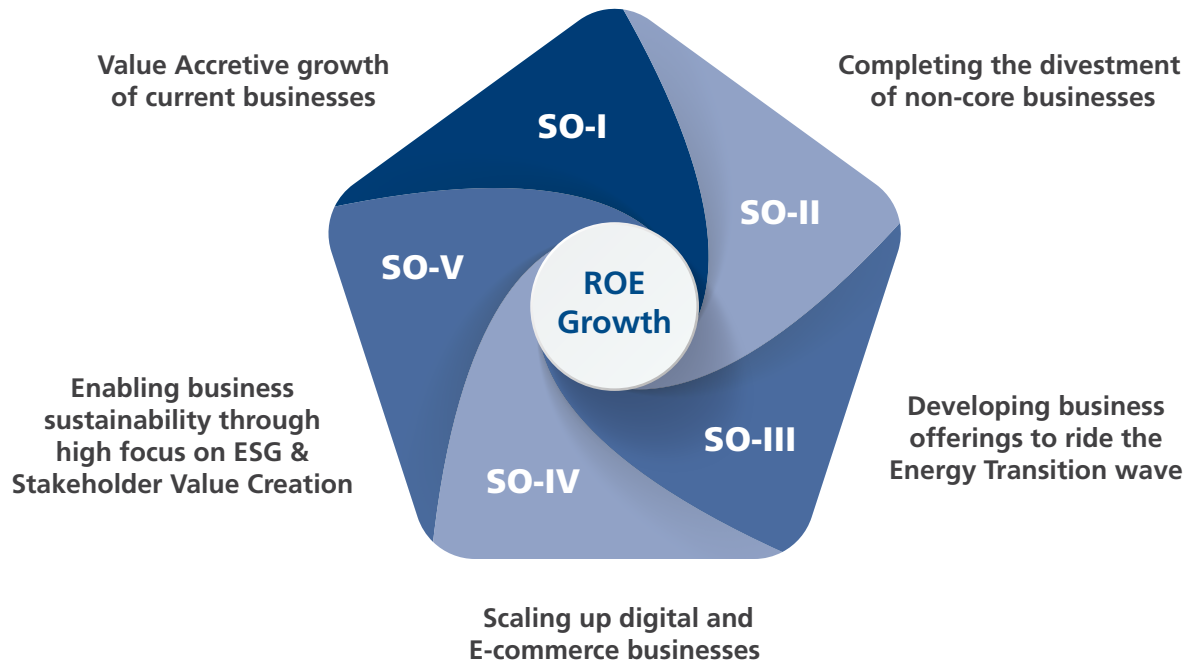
Value Accretive growth of current businesses

Completing the divestment of non-core businesses

SO-I

SO-II

SO-V

ROE Growth

SO-III

SO-IV

Enabling business sustainability through high focus on ESG & Stakeholder Value Creation

Developing business offerings to ride the Energy Transition wave

Scaling up digital and E-commerce businesses